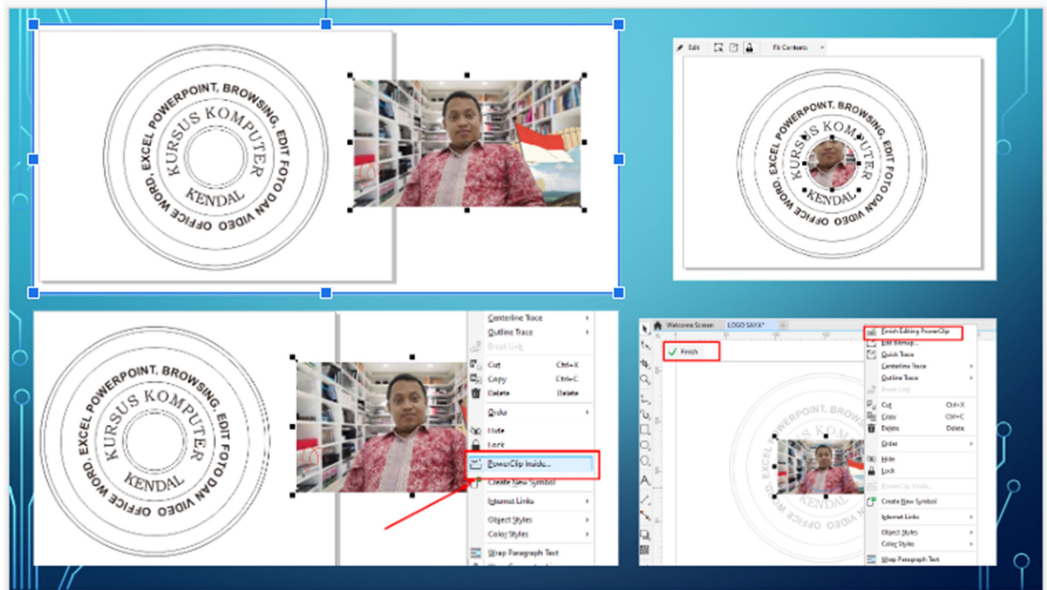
EXCEL POWERPOINT, BROWSING, EDIT FOTO DAN VIDEO OFFICE WORD,
KURSUS KOMPUTER
KENDAL

Edit | Fit Contents

EXCEL POWERPOINT, BROWSING, EDIT FOTO DAN VIDEO OFFICE WORD,
KURSUS KOMPUTER
KENDAL

EXCEL POWERPOINT, BROWSING, EDIT FOTO DAN VIDEO OFFICE WORD,
KURSUS KOMPUTER
KENDAL

Centerline Trace
Outline Trace
Break Link
Cut Ctrl+X
Copy Ctrl+C
Delete Delete
Order
Hide
Lock
PowerClip Inside...
Create New Symbol
Internet Links
Object Styles
Color Styles
Wrap Paragraph Text

Welcome Screen | LOGO SAYA*
Finish
Finish Editing PowerClip
Edit Bitmap...
Quick Trace
Centerline Trace
Outline Trace
Break Link
Cut Ctrl+X
Copy Ctrl+C
Delete Delete
Order
Hide
Lock
PowerClip Inside...
Create New Symbol
Internet Links
Object Styles
Color Styles
Wrap Paragraph Text

EXCEL POWERPOINT, BROWSING
KURSUS KOMPUTER
KENDAL